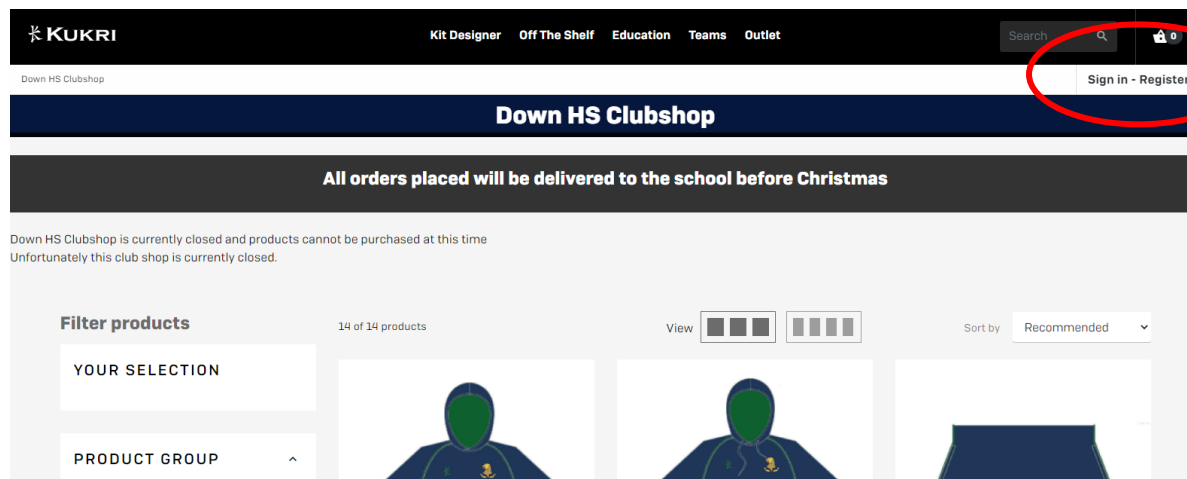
KUKRI

Kit Designer Off The Shelf Education Teams Outlet

Search

0

Down HS Clubshop

Sign in - Register

Down HS Clubshop

All orders placed will be delivered to the school before Christmas

Down HS Clubshop is currently closed and products cannot be purchased at this time
Unfortunately this club shop is currently closed.

Filter products

14 of 14 products

View

Sort by Recommended

YOUR SELECTION

PRODUCT GROUP